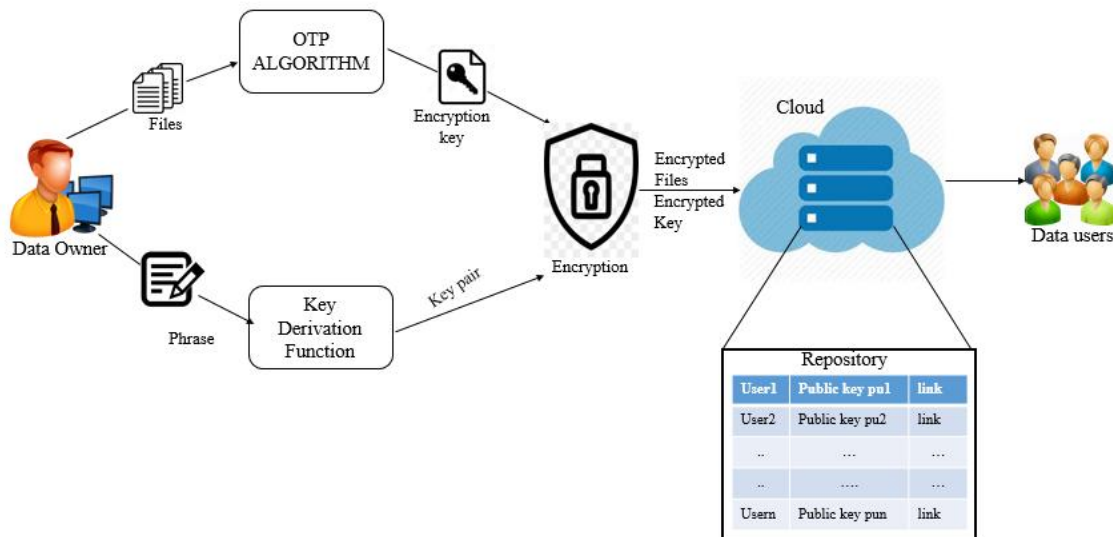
Files

OTP ALGORITHM

Encryption key

Data Owner

Phrase

Key Derivation Function

Key pair

Encryption

Encrypted Files

Encrypted Key

Cloud

Data users

Repository

| User1 | Public key pu1 | link |
|---|---|---|
| User2 | Public key pu2 | link |
| .. | ... | ... |
| .. | .... | ... |
| Usern | Public key pun | link |